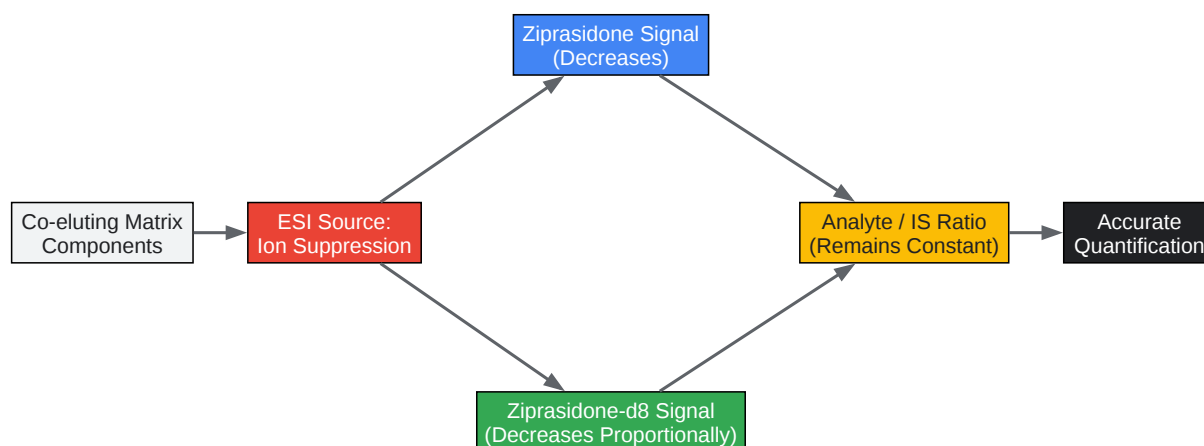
Ziprasidone Signal
(Decreases)

Co-eluting Matrix Components

ESI Source:
Ion Suppression

Analyte / IS Ratio
(Remains Constant)

Accurate
Quantification

Ziprasidone-d8 Signal
(Decreases Proportionally)